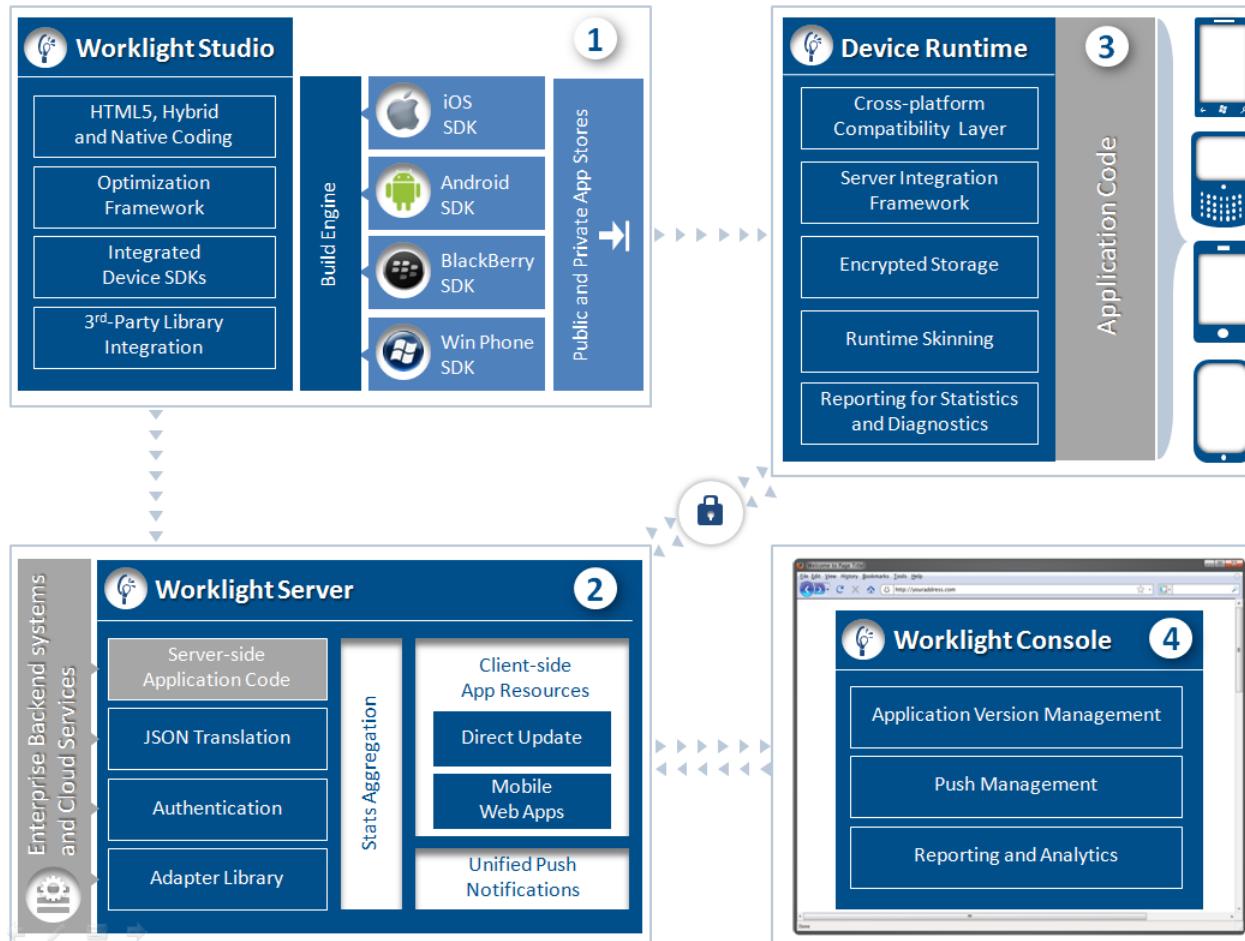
Worklight Studio

1

HTML5, Hybrid and Native Coding

Optimization Framework

Integrated Device SDKs

3$^{rd}$-Party Library Integration

Build Engine

iOS SDK

Android SDK

BlackBerry SDK

Win Phone SDK

Public and Private App Stores

Device Runtime

3

Cross-platform Compatibility Layer

Server Integration Framework

Encrypted Storage

Runtime Skinning

Reporting for Statistics and Diagnostics

Application Code

Enterprise Backend systems and Cloud Services

Worklight Server

2

Server-side Application Code

JSON Translation

Authentication

Adapter Library

Stats Aggregation

Client-side App Resources

Direct Update

Mobile Web Apps

Unified Push Notifications

Worklight Console

4

Application Version Management

Push Management

Reporting and Analytics